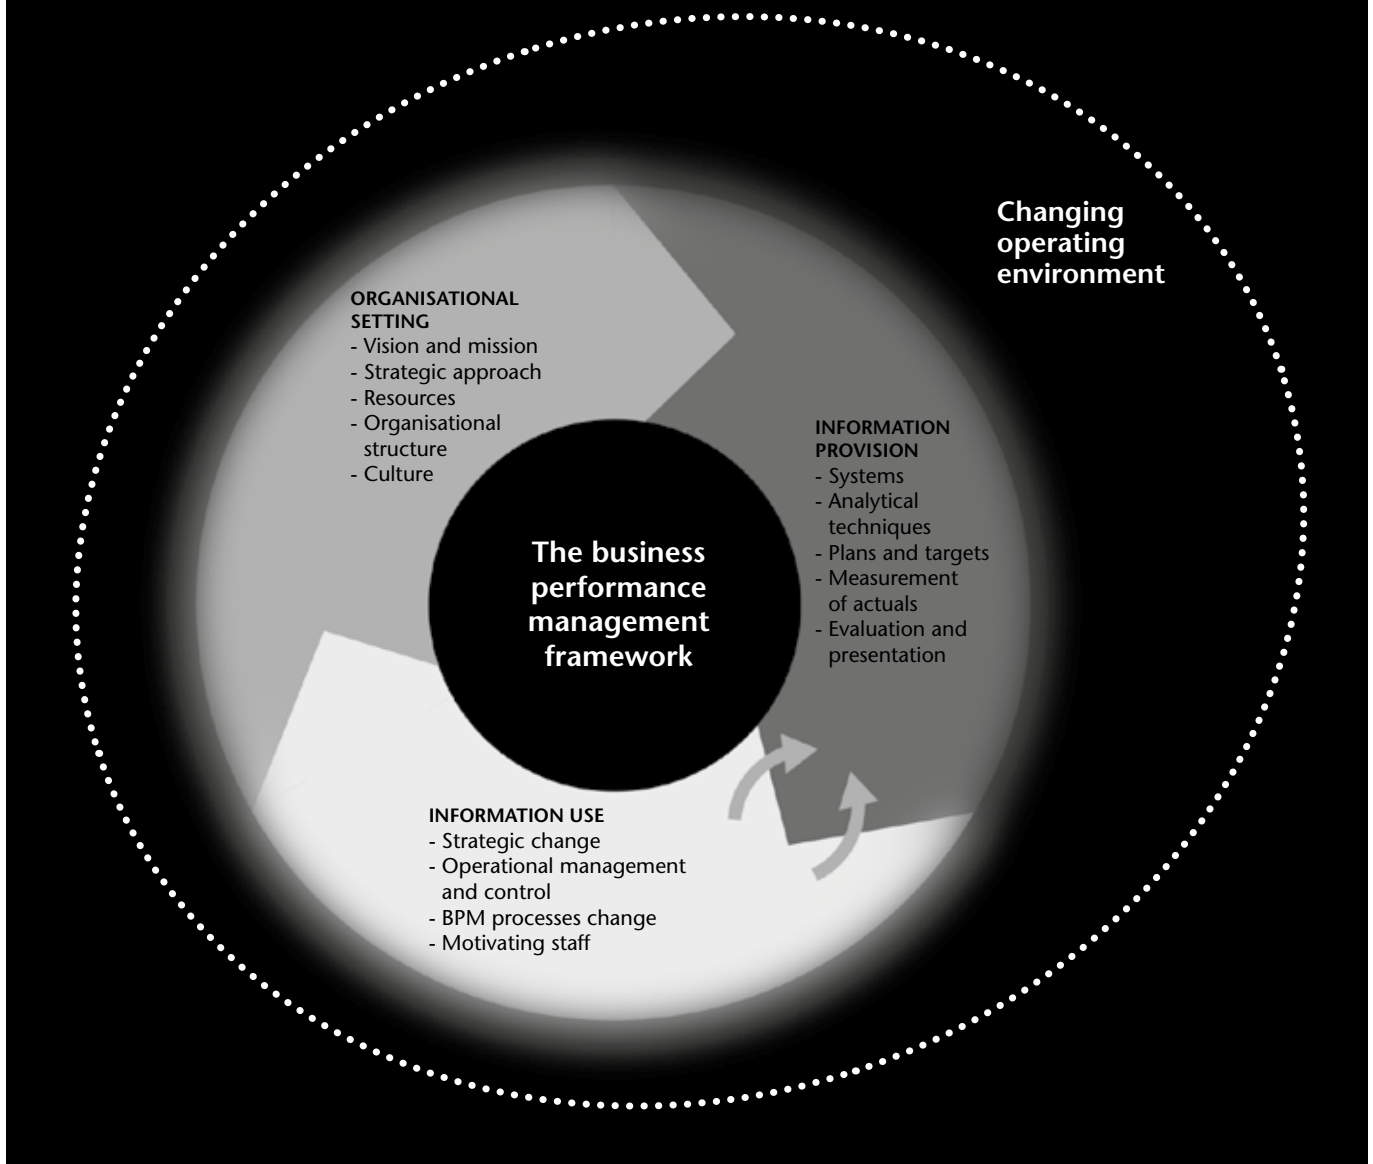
Changing operating environment

ORGANISATIONAL SETTING
- Vision and mission
- Strategic approach
- Resources
- Organisational structure
- Culture

INFORMATION PROVISION
- Systems
- Analytical techniques
- Plans and targets
- Measurement of actuals
- Evaluation and presentation

The business performance management framework

INFORMATION USE
- Strategic change
- Operational management and control
- BPM processes change
- Motivating staff